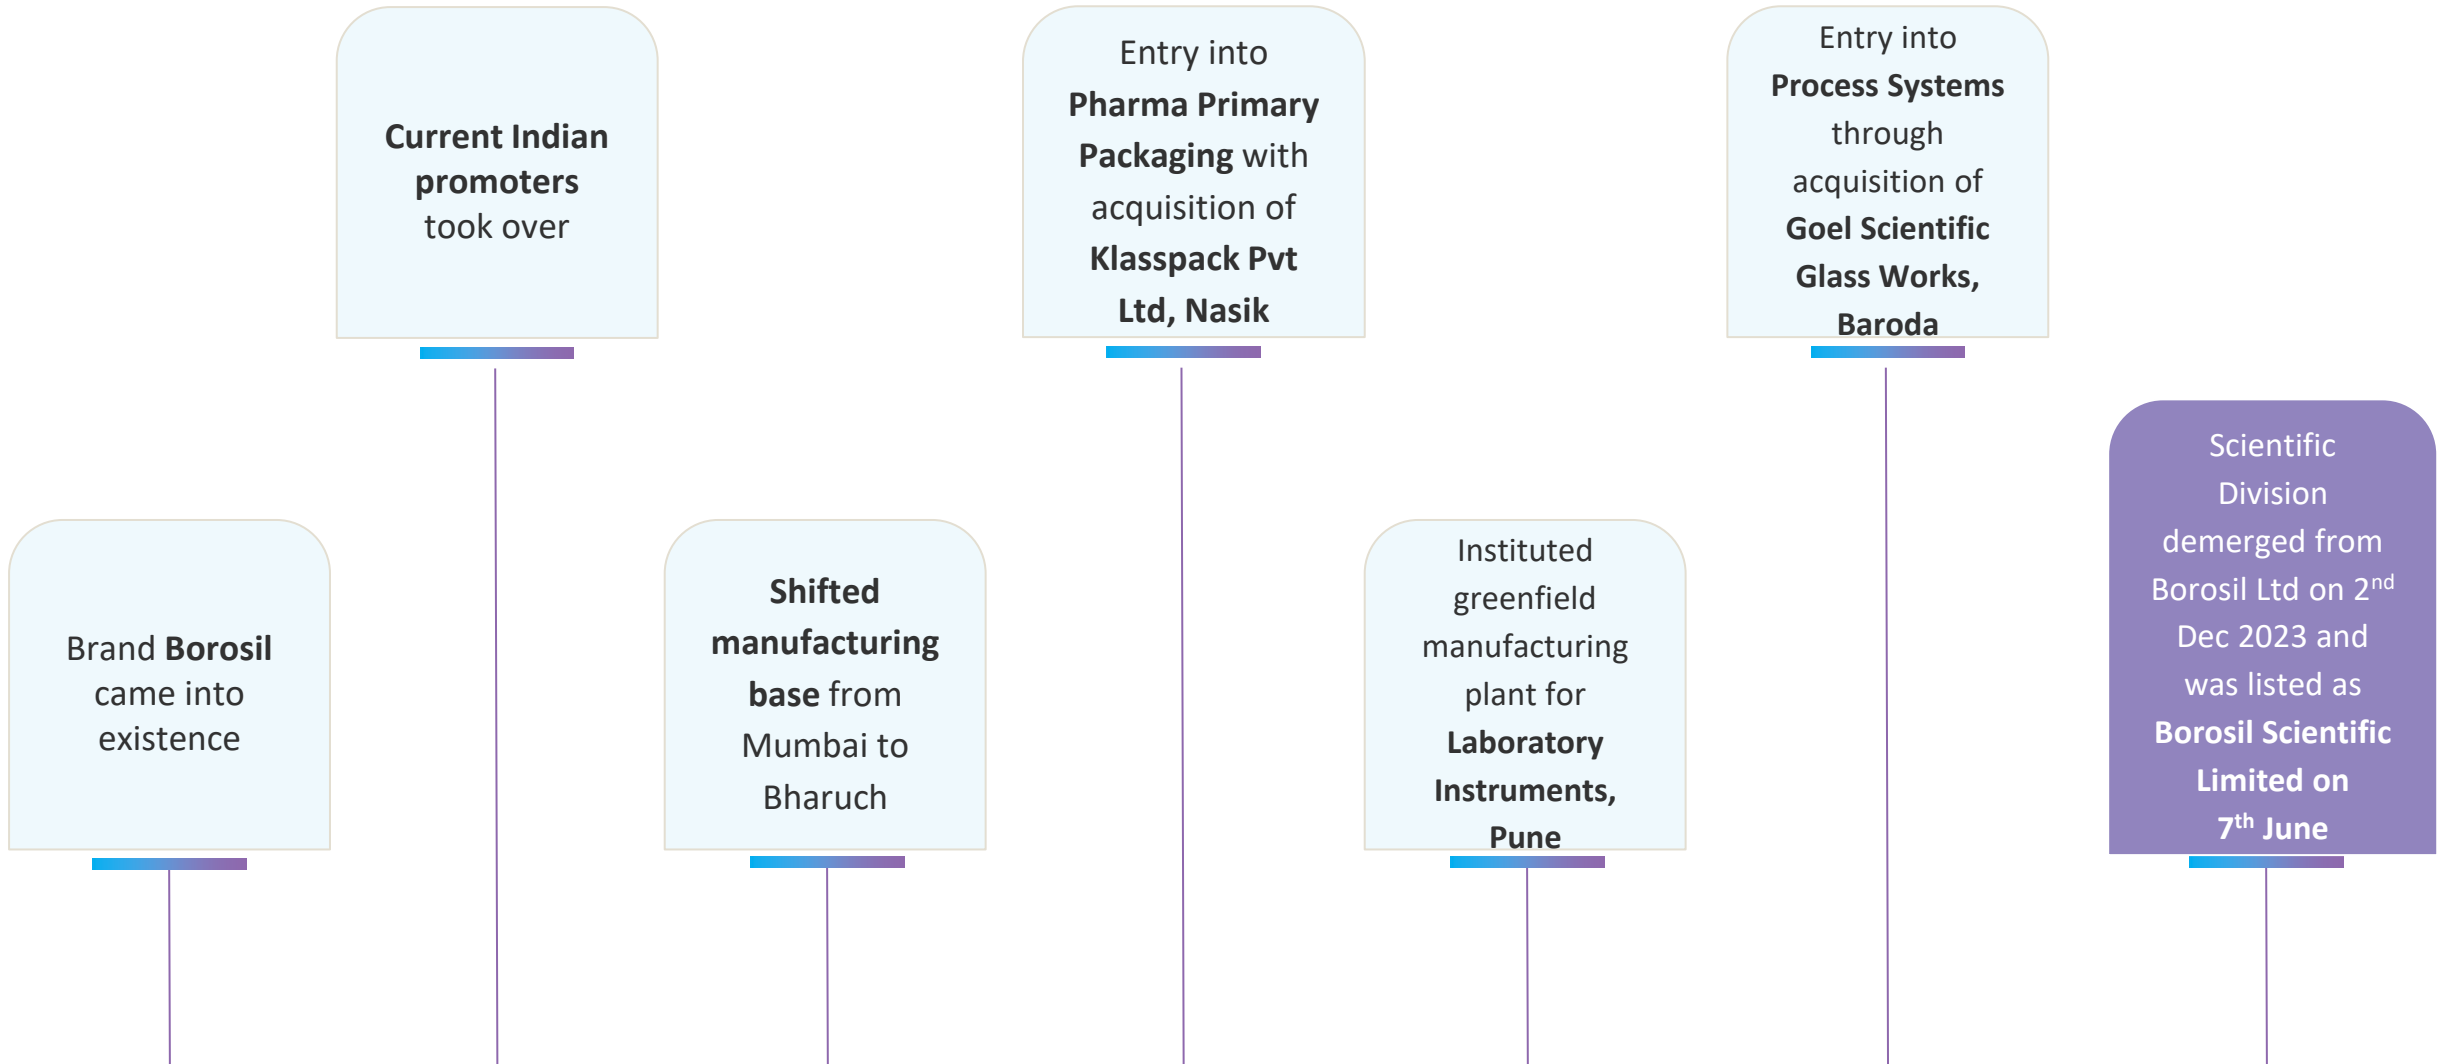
Brand **Borosil** came into existence

**Current Indian promoters** took over

**Shifted manufacturing base** from Mumbai to Bharuch

Entry into **Pharma Primary Packaging** with acquisition of **Klasspack Pvt Ltd, Nasik**

Instituted greenfield manufacturing plant for **Laboratory Instruments, Pune**

Entry into **Process Systems** through acquisition of **Goel Scientific Glass Works, Baroda**

Scientific Division demerged from Borosil Ltd on 2$^{nd}$ Dec 2023 and was listed as **Borosil Scientific Limited on 7$^{th}$ June**